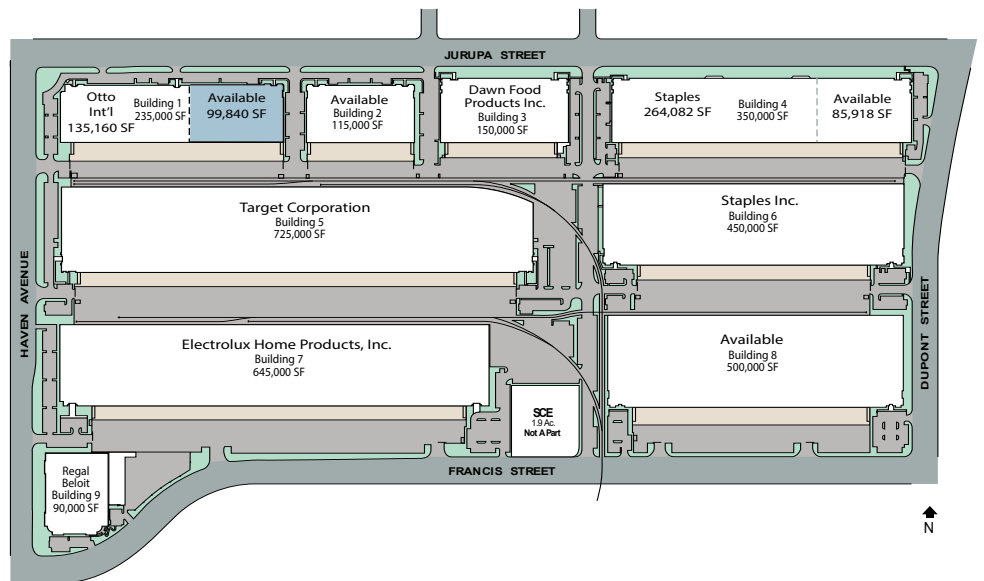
JURUPA STREET

Otto Int'l 135,160 SF

Building 1 235,000 SF

Available 99,840 SF

Available Building 2 115,000 SF

Dawn Food Products Inc. Building 3 150,000 SF

Staples 264,082 SF

Building 4 350,000 SF

Available 85,918 SF

Target Corporation Building 5 725,000 SF

Staples Inc. Building 6 450,000 SF

HAVEN AVENUE

Electrolux Home Products, Inc. Building 7 645,000 SF

Available Building 8 500,000 SF

DUPONT STREET

SCE 1.9 Ac. Not A Part

Regal Beloit Building 9 90,000 SF

FRANCIS STREET

N